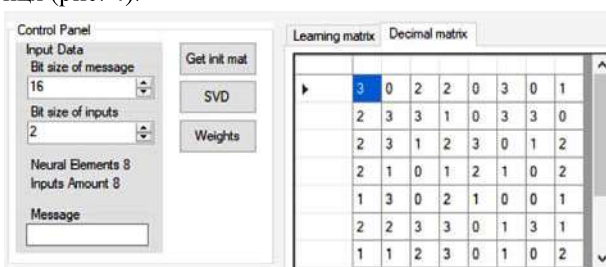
ицы (рис. 4).

Control Panel
Input Data
Bit size of message
16
Bit size of inputs
2
Neural Elements 8
Inputs Amount 8
Message

Get init mat
SVD
Weights

Learning matrix | Decimal matrix

| 3 | 0 | 2 | 2 | 0 | 3 | 0 | 1 |
|---|---|---|---|---|---|---|---|
| 2 | 3 | 3 | 1 | 0 | 3 | 3 | 0 |
| 2 | 3 | 1 | 2 | 3 | 0 | 1 | 2 |
| 2 | 1 | 0 | 1 | 2 | 1 | 0 | 2 |
| 1 | 3 | 0 | 2 | 1 | 0 | 0 | 1 |
| 2 | 2 | 3 | 3 | 0 | 1 | 3 | 1 |
| 1 | 1 | 2 | 3 | 0 | 1 | 0 | 2 |